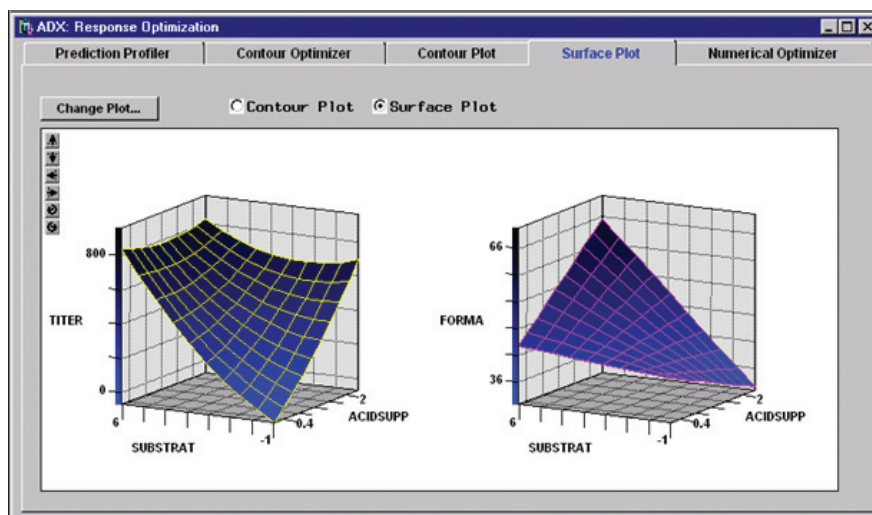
ADX: Response Optimization

Prediction Profiler | Contour Optimizer | Contour Plot | Surface Plot | Numerical Optimizer

Change Plot...

Contour Plot

Surface Plot

800

TITER

0

6

SUBSTRAT

-1

0.4

2

ACIDSUPP

66

FORMA

36

6

SUBSTRAT

-1

0.4

2

ACIDSUPP